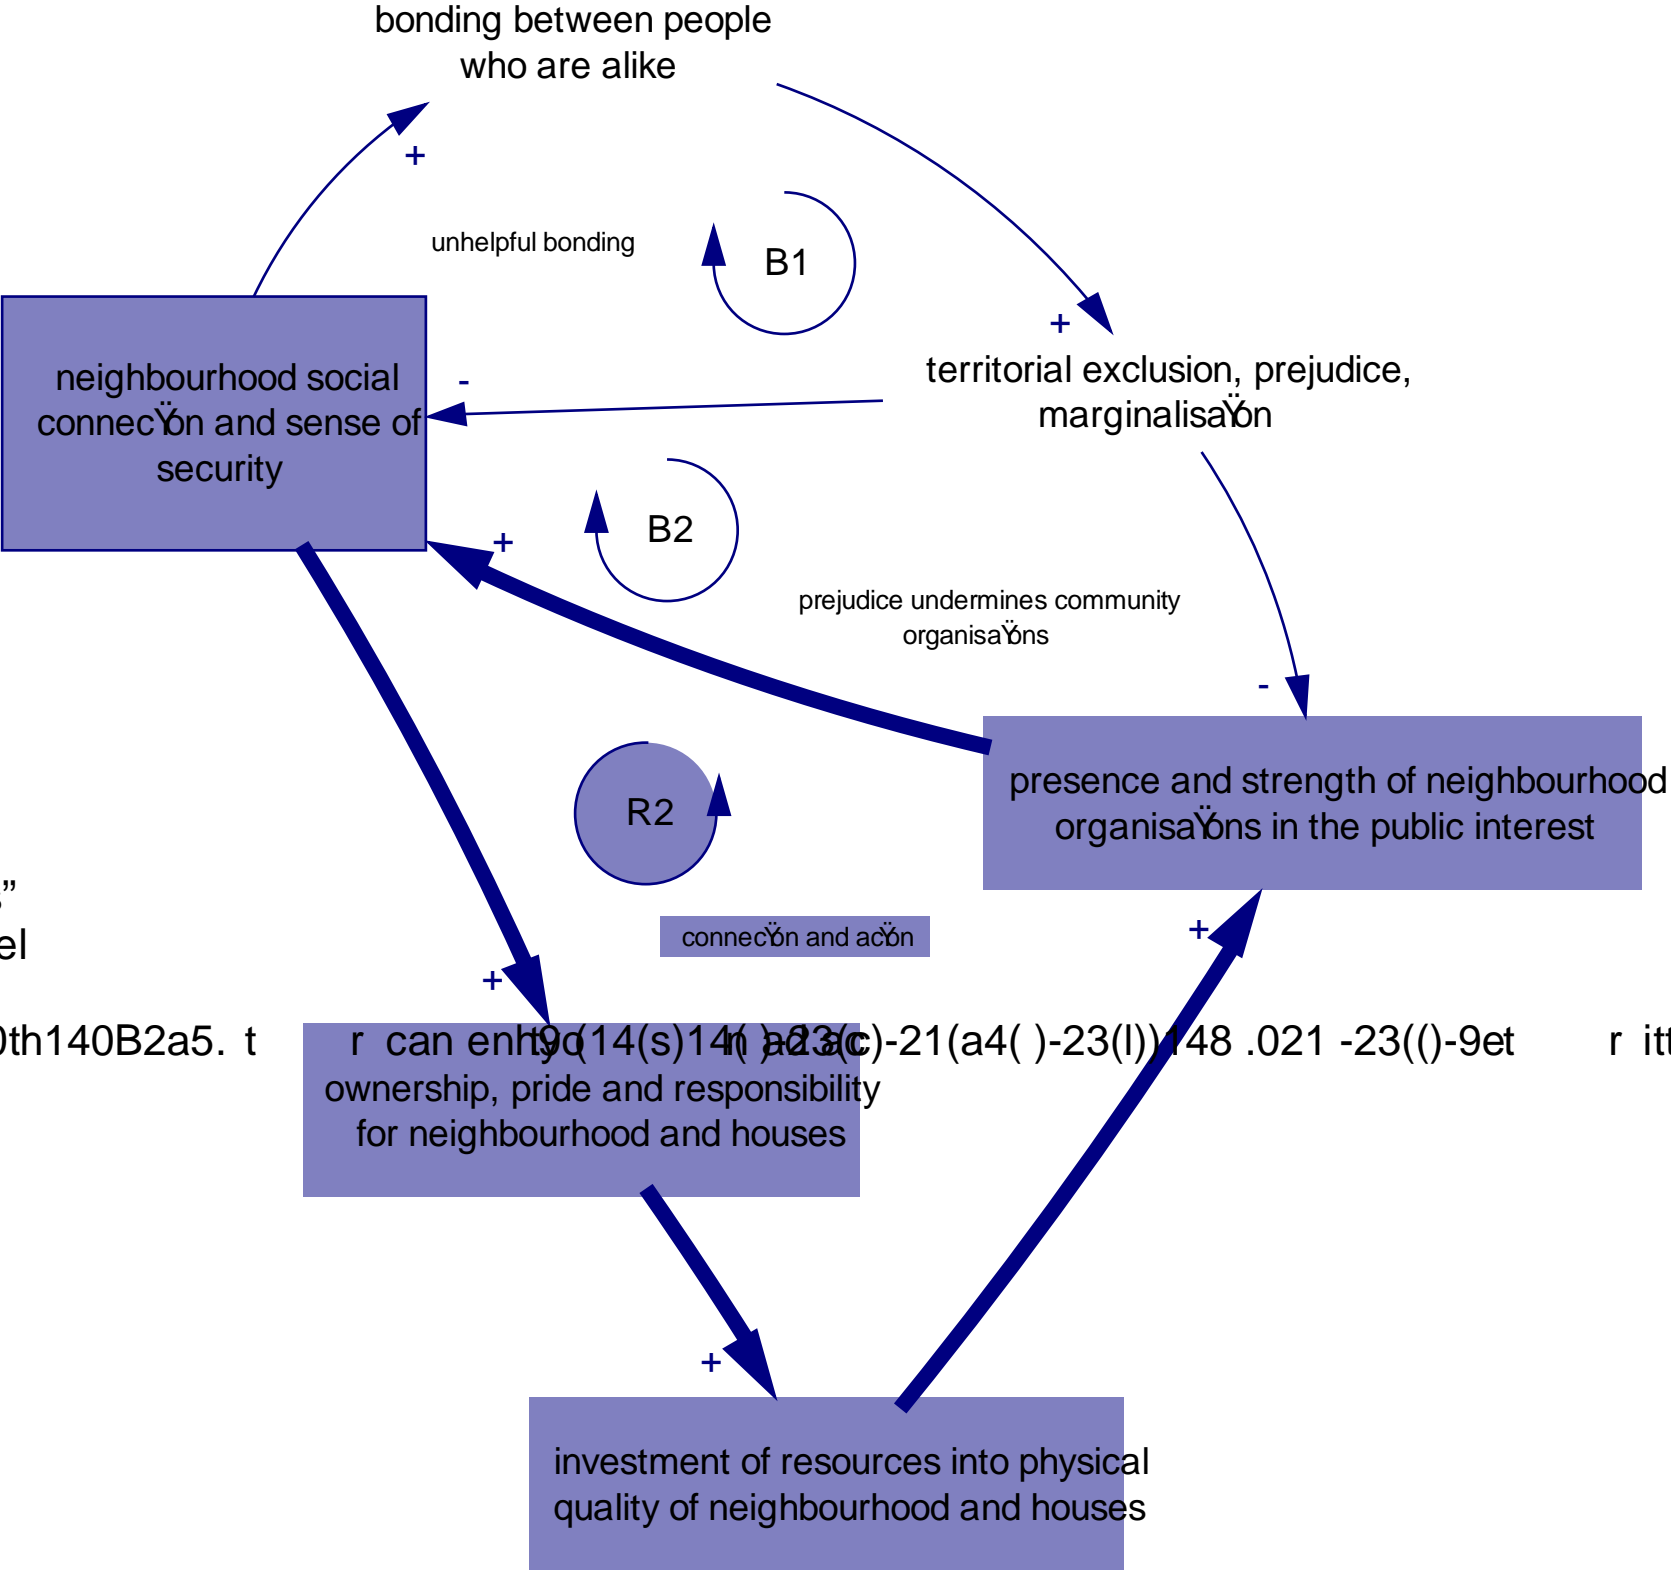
bonding between people who are alike

+

unhelpful bonding

B1

+

neighbourhood social connecŸon and sense of security

-

territorial exclusion, prejudice, marginalisaŸon

B2

+

prejudice undermines community organisaŸons

-

R2

presence and strength of neighbourhood organisaŸons in the public interest

”
el

connecŸon and acŸon

+

+

0th140B2a5. t r can enh9o(14(s)14( )a23(c)-21(a4( )-23(l))148 .021 -23(()-9et r itt

ownership, pride and responsibility for neighbourhood and houses

+

investment of resources into physical quality of neighbourhood and houses